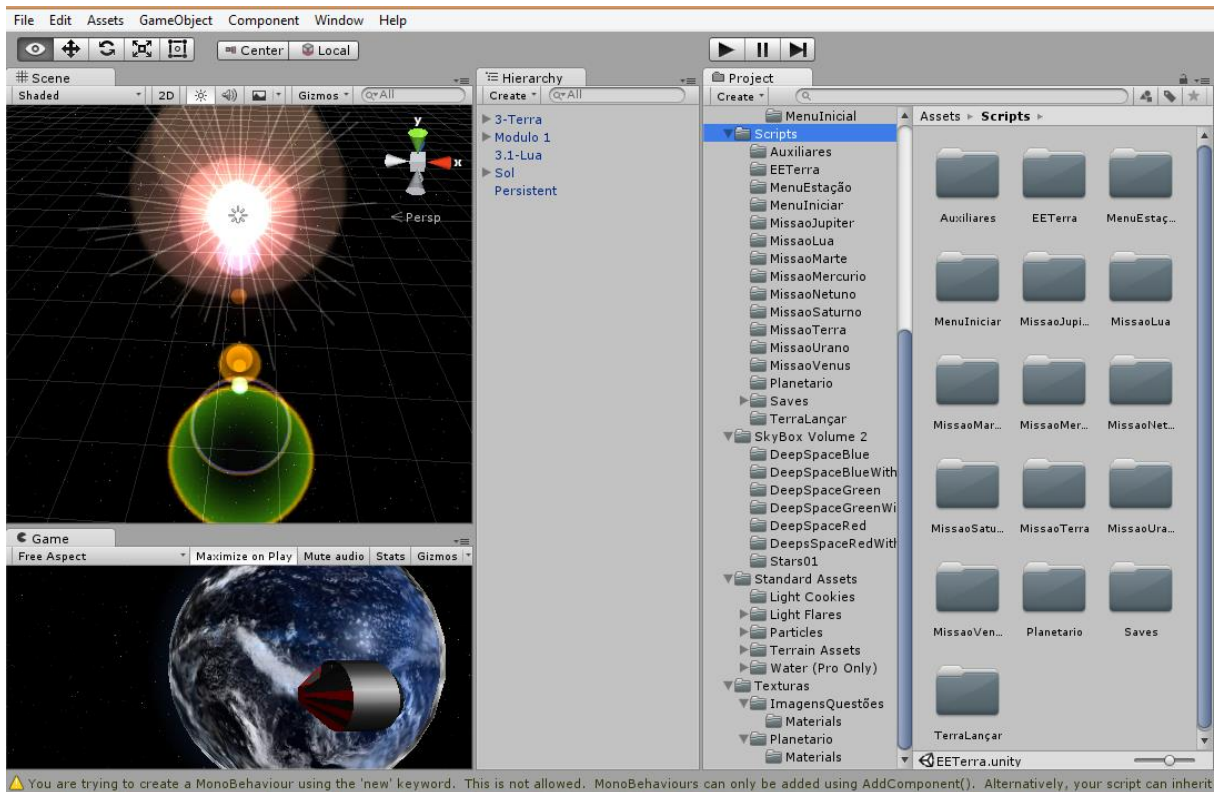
File Edit Assets GameObject Component Window Help

Center Local

Scene
Shaded 2D Gizmos All
Persp
y
x

Game
Free Aspect Maximize on Play Mute audio Stats Gizmos

Hierarchy
Create All
3-Terra
Modulo 1
3.1-Lua
Sol
Persistent

Project
Create
MenuInicial
Scripts
Auxiliares
EETerra
MenuEstação
MenuIniciar
MissaoJupiter
MissaoLua
MissaoMarte
MissaoMercurio
MissaoNetuno
MissaoSaturno
MissaoTerra
MissaoUrano
MissaoVenus
Planetario
Saves
TerraLançar
SkyBox Volume 2
DeepSpaceBlue
DeepSpaceBlueWith
DeepSpaceGreen
DeepSpaceGreenWi
DeepSpaceRed
DeepsSpaceRedWith
Stars01
Standard Assets
Light Cookies
Light Flares
Particles
Terrain Assets
Water (Pro Only)
Texturas
ImagensQuestões
Materials
Planetario
Materials

Assets ▸ Scripts ▸
Auxiliares EETerra MenuEstaç...
MenuIniciar MissaoJupi... MissaoLua
MissaoMar... MissaoMer... MissaoNet...
MissaoSatu... MissaoTerra MissaoUra...
MissaoVen... Planetario Saves
TerraLançar
EETerra.unity

You are trying to create a MonoBehaviour using the 'new' keyword. This is not allowed. MonoBehaviours can only be added using AddComponent(). Alternatively, your script can inherit